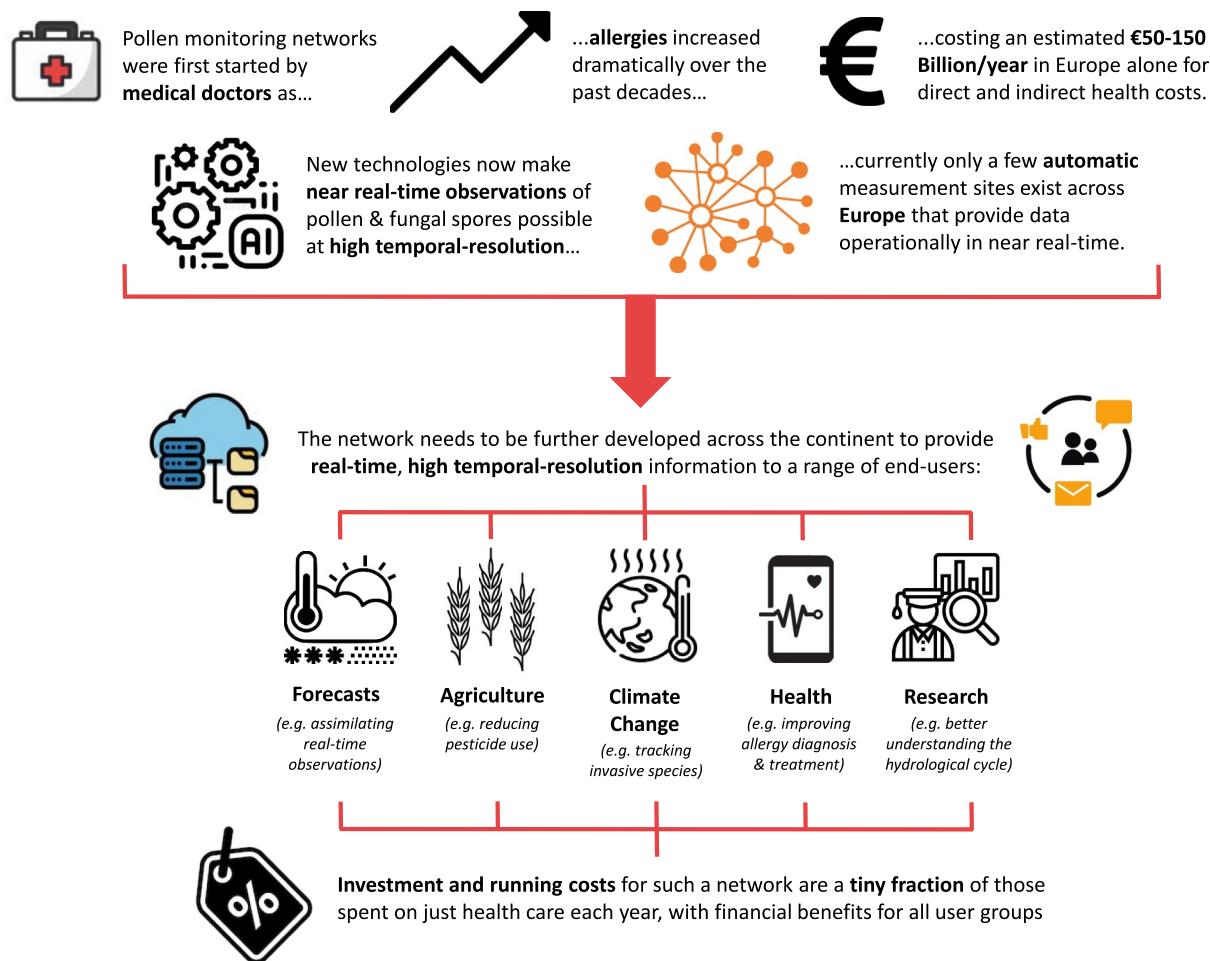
Pollen monitoring networks were first started by **medical doctors** as…

...**allergies** increased dramatically over the past decades…

...costing an estimated **€50-150 Billion/year** in Europe alone for direct and indirect health costs.

AI

New technologies now make **near real-time observations** of pollen & fungal spores possible at **high temporal-resolution**…

…currently only a few **automatic** measurement sites exist across **Europe** that provide data operationally in near real-time.

The network needs to be further developed across the continent to provide **real-time**, **high temporal-resolution** information to a range of end-users:

**Forecasts**
(e.g. assimilating real-time observations)

**Agriculture**
(e.g. reducing pesticide use)

**Climate Change**
(e.g. tracking invasive species)

**Health**
(e.g. improving allergy diagnosis & treatment)

**Research**
(e.g. better understanding the hydrological cycle)

%

**Investment and running costs** for such a network are a **tiny fraction** of those spent on just health care each year, with financial benefits for all user groups